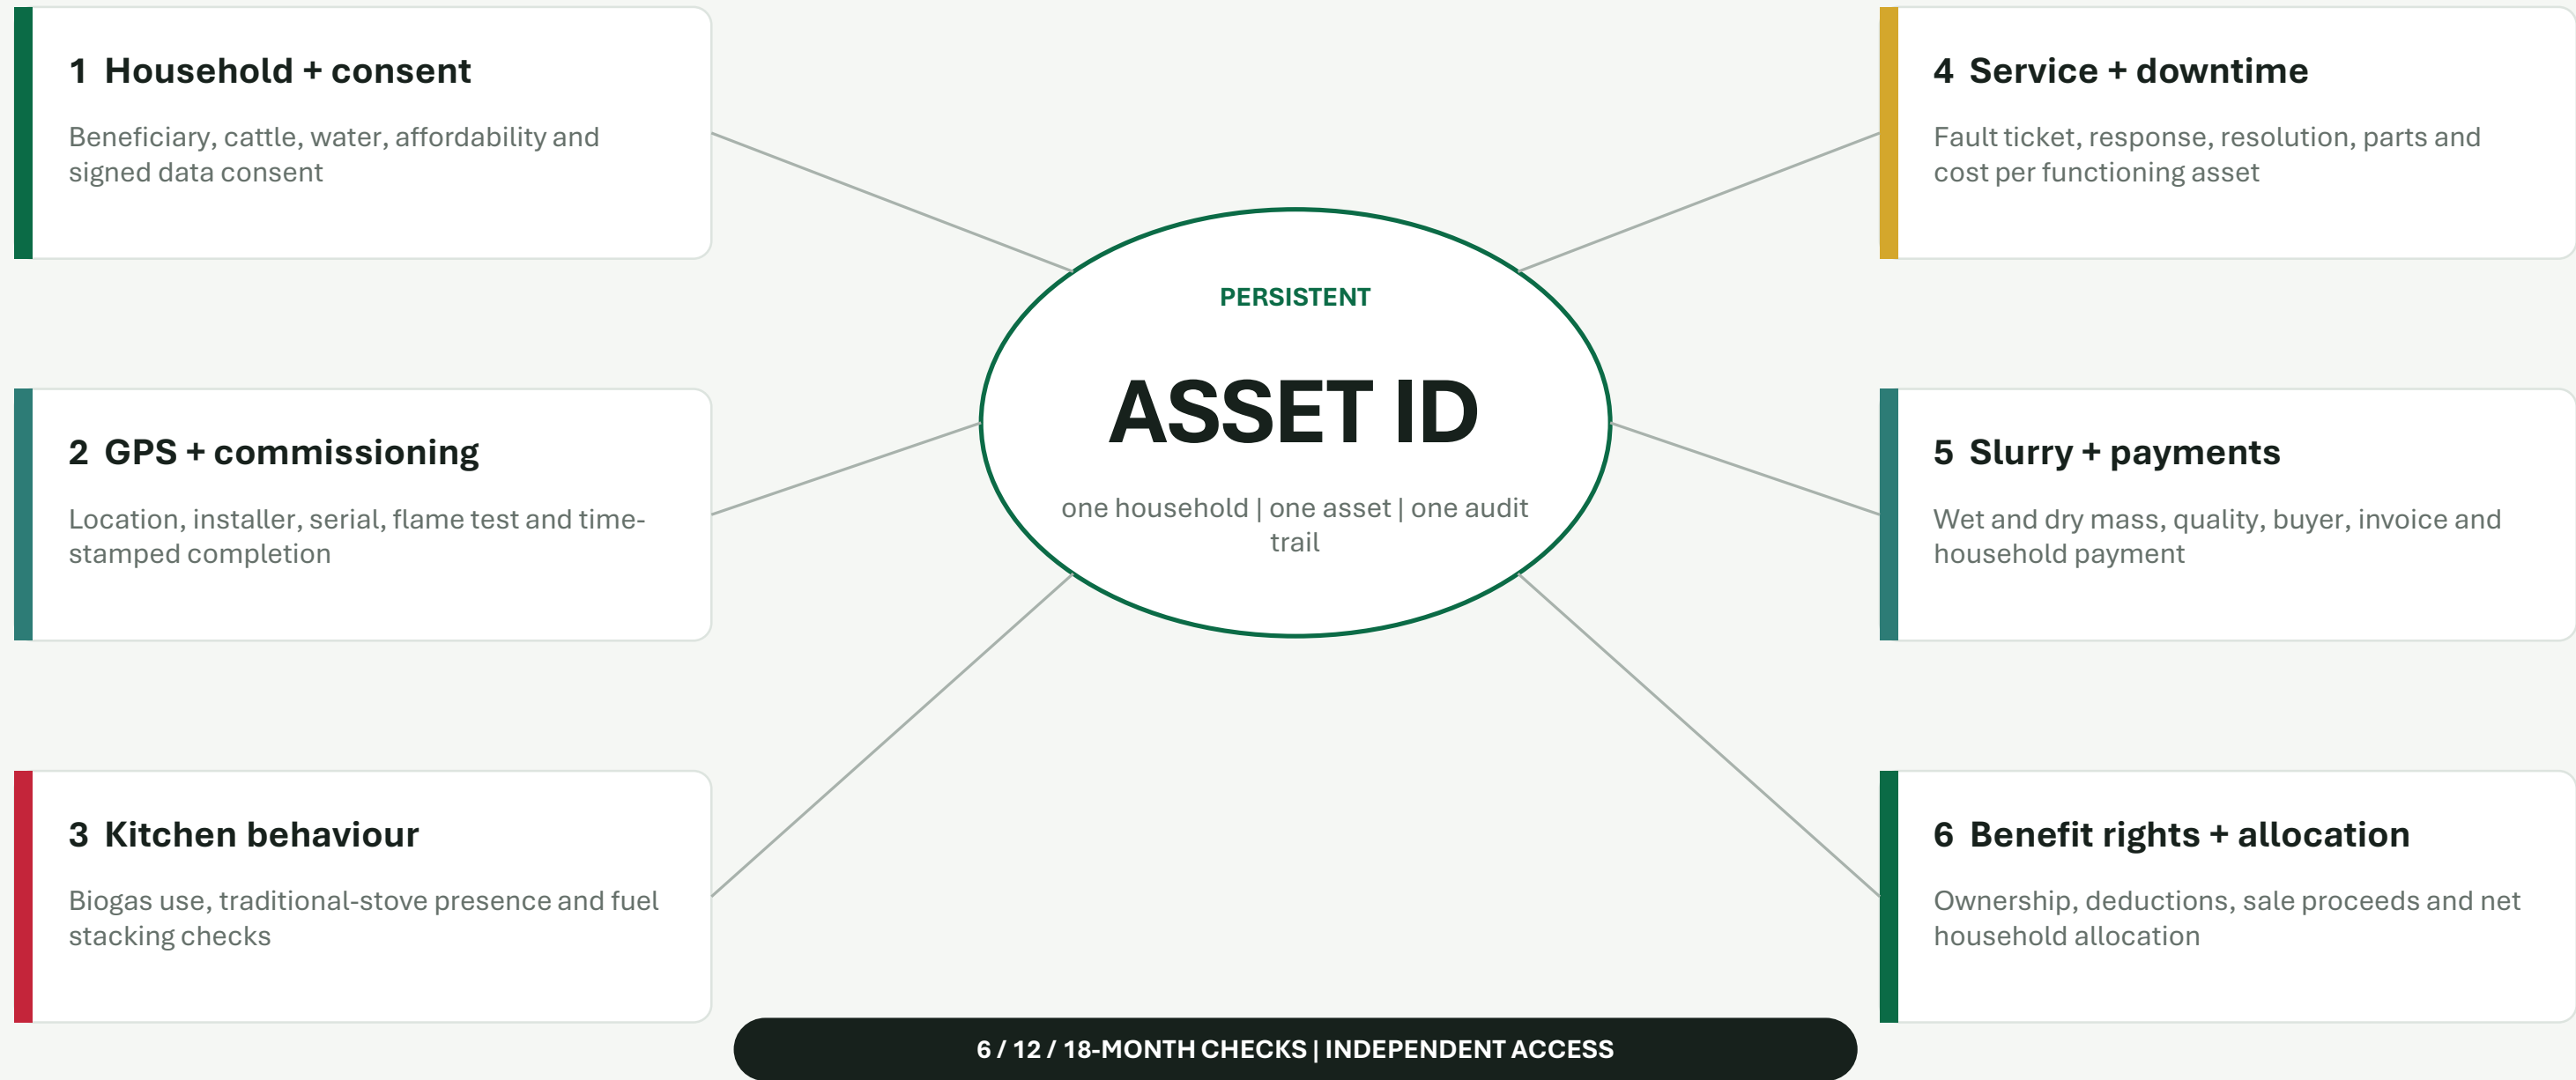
1 Household + consent

Beneficiary, cattle, water, affordability and signed data consent

2 GPS + commissioning

Location, installer, serial, flame test and time-stamped completion

3 Kitchen behaviour

Biogas use, traditional-stove presence and fuel stacking checks

PERSISTENT

ASSET ID

one household | one asset | one audit trail

4 Service + downtime

Fault ticket, response, resolution, parts and cost per functioning asset

5 Slurry + payments

Wet and dry mass, quality, buyer, invoice and household payment

6 Benefit rights + allocation

Ownership, deductions, sale proceeds and net household allocation

6 / 12 / 18-MONTH CHECKS | INDEPENDENT ACCESS